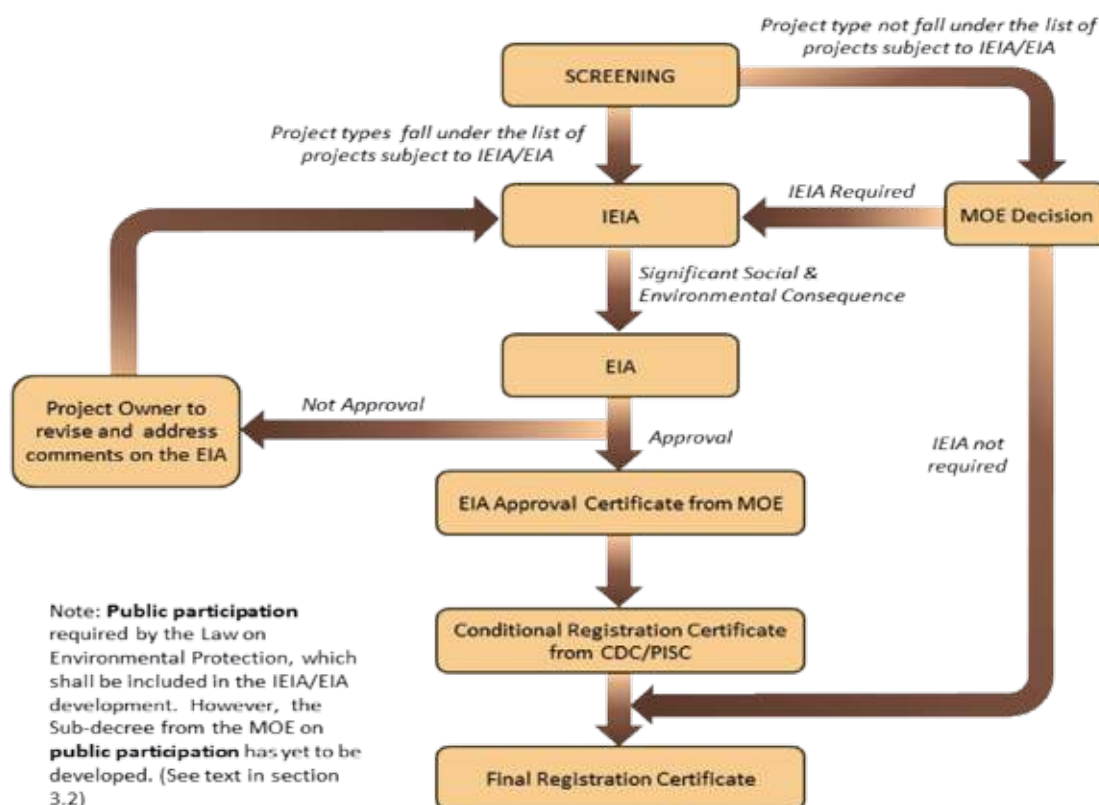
Project type not fall under the list of projects subject to IEIA/EIA

SCREENING

Project types fall under the list of projects subject to IEIA/EIA

IEIA

IEIA Required

MOE Decision

Significant Social & Environmental Consequence

EIA

Project Owner to revise and address comments on the EIA

Not Approval

Approval

IEIA not required

EIA Approval Certificate from MOE

Conditional Registration Certificate from CDC/PISC

Final Registration Certificate

Note: **Public participation** required by the Law on Environmental Protection, which shall be included in the IEIA/EIA development. However, the Sub-decree from the MOE on **public participation** has yet to be developed. (See text in section 3.2)